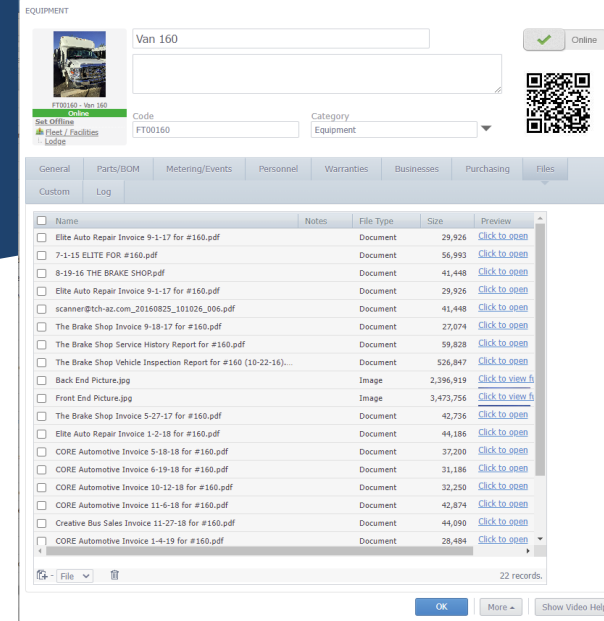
EQUIPMENT

FT00160 - Van 160
Online
Set Offline
Fleet / Facilities
Lodge

Van 160

Online

Code
FT00160

Category
Equipment

General | Parts/BOM | Metering/Events | Personnel | Warranties | Businesses | Purchasing | Files
Custom | Log

| Name | Notes | File Type | Size | Preview |
|---|---|---|---|---|
| Elite Auto Repair Invoice 9-1-17 for #160.pdf | | Document | 29,926 | Click to open |
| 7-1-15 ELITE FOR #160.pdf | | Document | 56,993 | Click to open |
| 8-19-16 THE BRAKE SHOP.pdf | | Document | 41,448 | Click to open |
| Elite Auto Repair Invoice 9-1-17 for #160.pdf | | Document | 29,926 | Click to open |
| scanner@tch-az.com_20160825_101026_006.pdf | | Document | 41,448 | Click to open |
| The Brake Shop Invoice 9-18-17 for #160.pdf | | Document | 27,074 | Click to open |
| The Brake Shop Service History Report for #160.pdf | | Document | 59,828 | Click to open |
| The Brake Shop Vehicle Inspection Report for #160 (10-22-16)... | | Document | 526,847 | Click to open |
| Back End Picture.jpg | | Image | 2,396,919 | Click to view f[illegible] |
| Front End Picture.jpg | | Image | 3,473,756 | Click to view f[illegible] |
| The Brake Shop Invoice 5-27-17 for #160.pdf | | Document | 42,736 | Click to open |
| Elite Auto Repair Invoice 1-2-18 for #160.pdf | | Document | 44,186 | Click to open |
| CORE Automotive Invoice 5-18-18 for #160.pdf | | Document | 37,200 | Click to open |
| CORE Automotive Invoice 6-19-18 for #160.pdf | | Document | 31,186 | Click to open |
| CORE Automotive Invoice 10-12-18 for #160.pdf | | Document | 32,250 | Click to open |
| CORE Automotive Invoice 11-6-18 for #160.pdf | | Document | 42,874 | Click to open |
| Creative Bus Sales Invoice 11-27-18 for #160.pdf | | Document | 44,090 | Click to open |
| CORE Automotive Invoice 1-4-19 for #160.pdf | | Document | 28,484 | Click to open |

File
22 records.

OK | More | Show Video Hel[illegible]